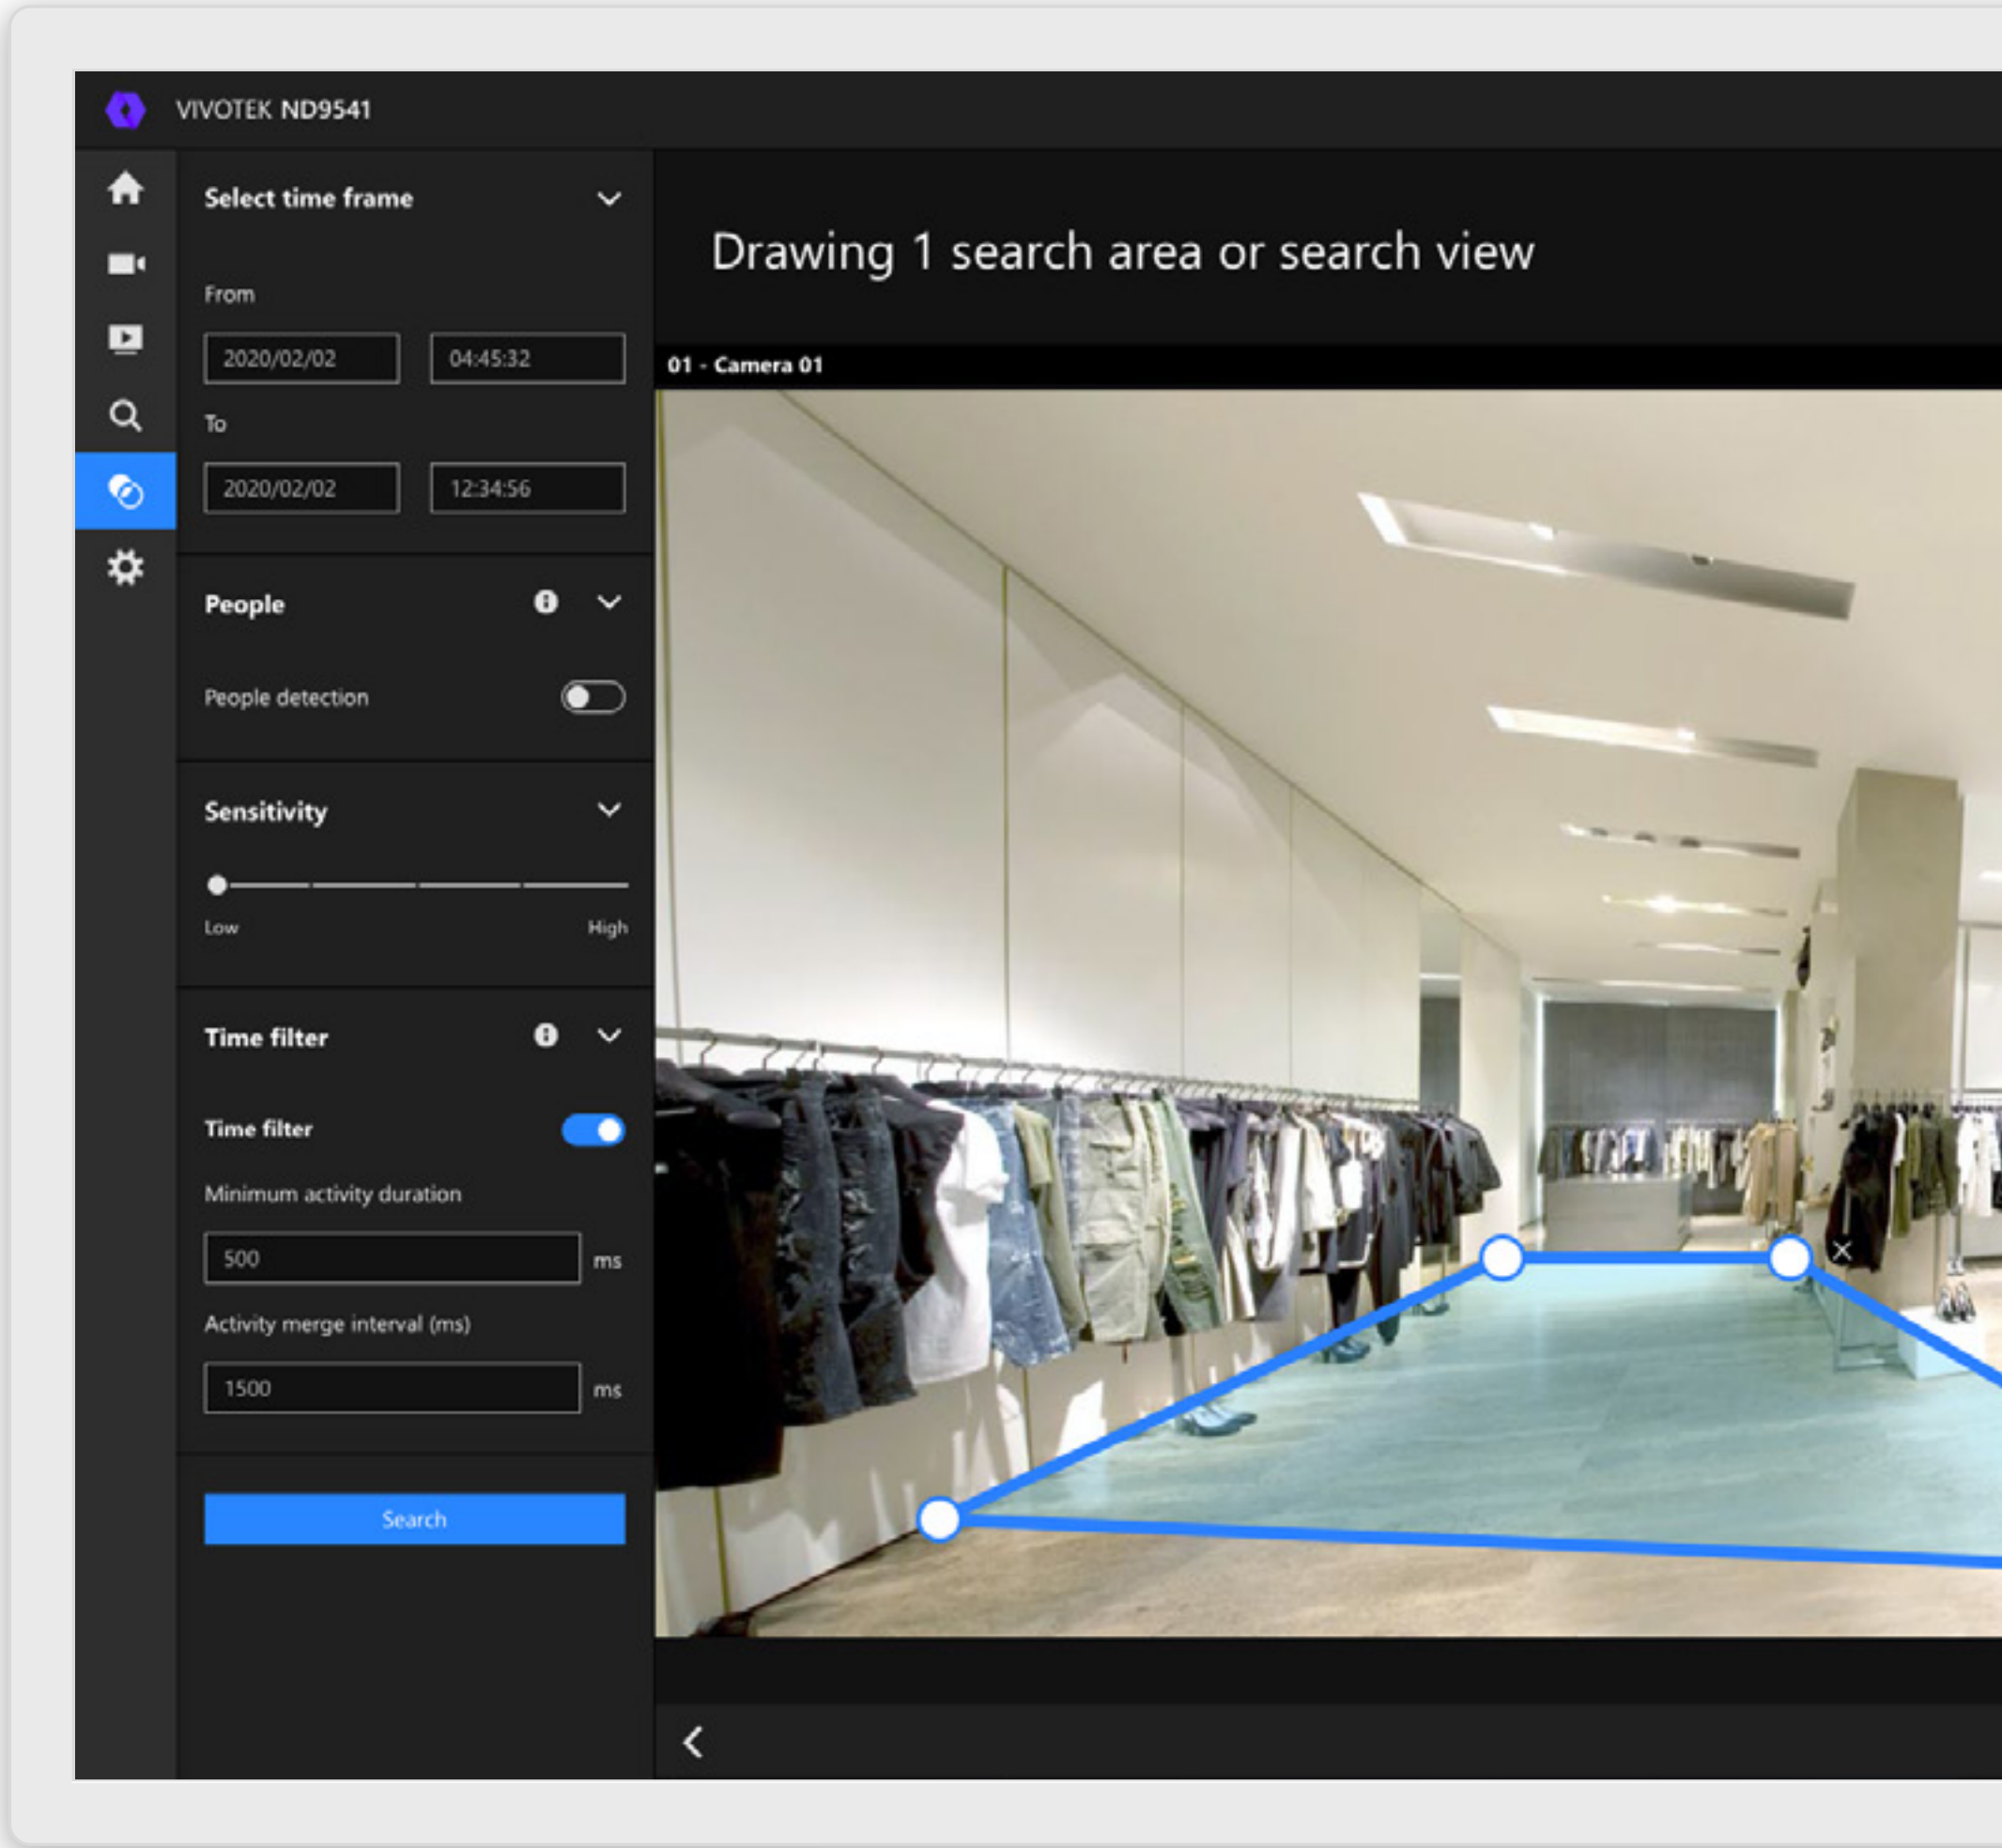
VIVOTEK ND9541

Select time frame

From

2020/02/02

04:45:32

To

2020/02/02

12:34:56

People

People detection

Sensitivity

Low

High

Time filter

Time filter

Minimum activity duration

500

ms

Activity merge interval (ms)

1500

ms

Search

Drawing 1 search area or search view

01 - Camera 01